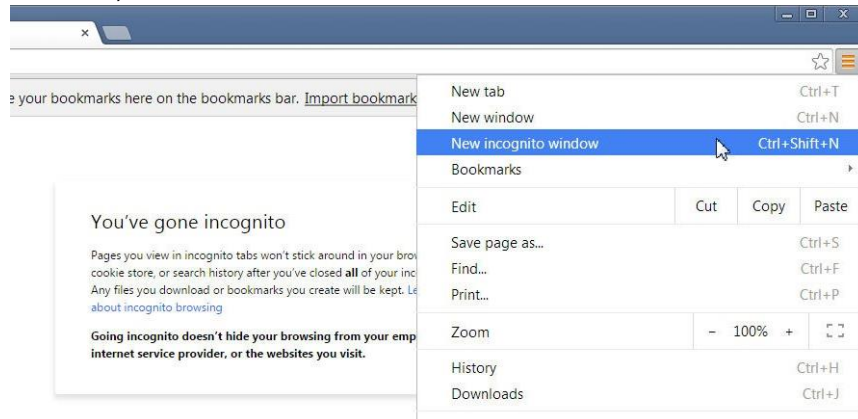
×

x

e your bookmarks here on the bookmarks bar. Import bookmark

You've gone incognito

Pages you view in incognito tabs won't stick around in your brow cookie store, or search history after you've closed **all** of your inc Any files you download or bookmarks you create will be kept. Le about incognito browsing

**Going incognito doesn't hide your browsing from your emp internet service provider, or the websites you visit.**

| New tab | | | Ctrl+T |
|---|---|---|---|
| New window | | | Ctrl+N |
| New incognito window | | | Ctrl+Shift+N |
| Bookmarks | | | |
| Edit | Cut | Copy | Paste |
| Save page as... | | | Ctrl+S |
| Find... | | | Ctrl+F |
| Print... | | | Ctrl+P |
| Zoom | - | 100% | + |
| History | | | Ctrl+H |
| Downloads | | | Ctrl+J |